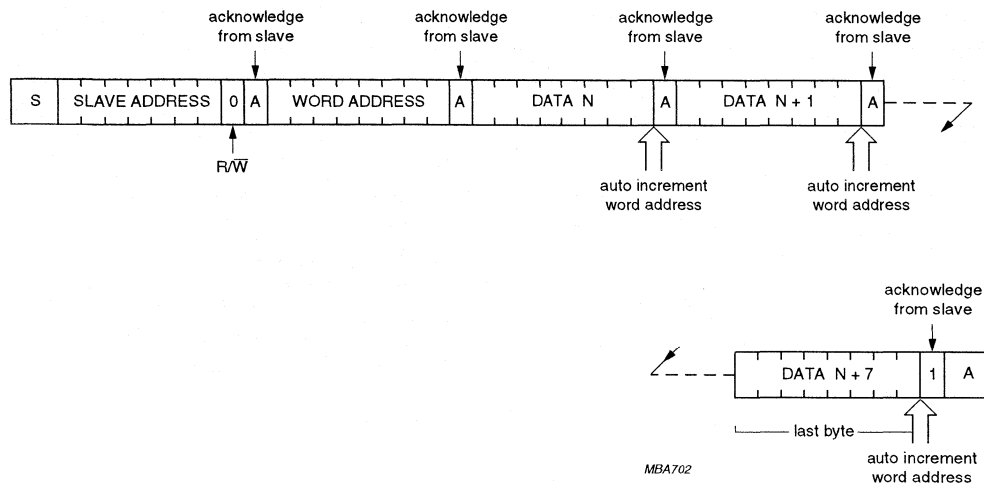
acknowledge from slave

acknowledge from slave

acknowledge from slave

acknowledge from slave

| S | SLAVE ADDRESS | 0 | A | WORD ADDRESS | A | DATA N | A | DATA N + 1 | A |
|---|---|---|---|---|---|---|---|---|---|

$R/\overline{W}$

auto increment word address

auto increment word address

acknowledge from slave

| DATA N + 7 | 1 | A |
|---|---|---|

last byte

auto increment word address

MBA702